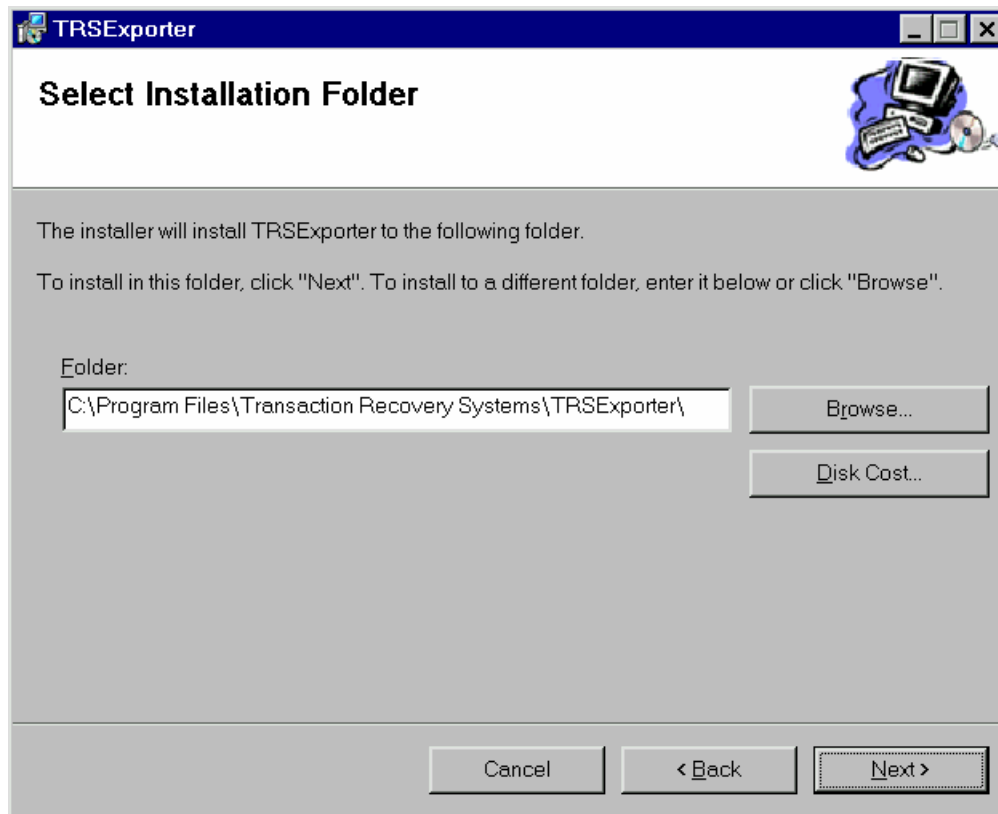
TRSExporter

Select Installation Folder

The installer will install TRSExporter to the following folder.

To install in this folder, click "Next". To install to a different folder, enter it below or click "Browse".

Folder:

C:\Program Files\Transaction Recovery Systems\TRSExporter\

Browse...

Disk Cost...

Cancel

< Back

Next >